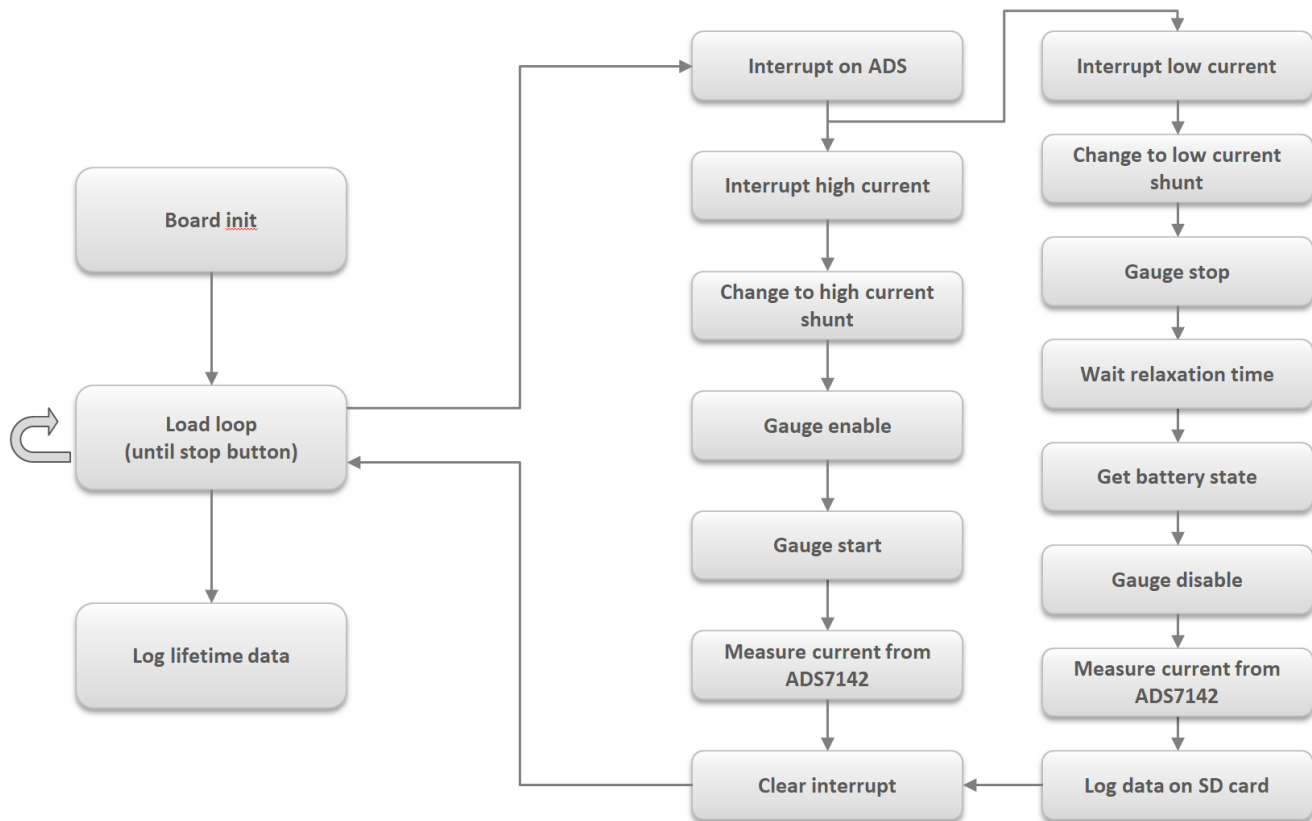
Board init

Load loop
(until stop button)

Log lifetime data

Interrupt on ADS

Interrupt high current

Change to high current shunt

Gauge enable

Gauge start

Measure current from ADS7142

Clear interrupt

Interrupt low current

Change to low current shunt

Gauge stop

Wait relaxation time

Get battery state

Gauge disable

Measure current from ADS7142

Log data on SD card